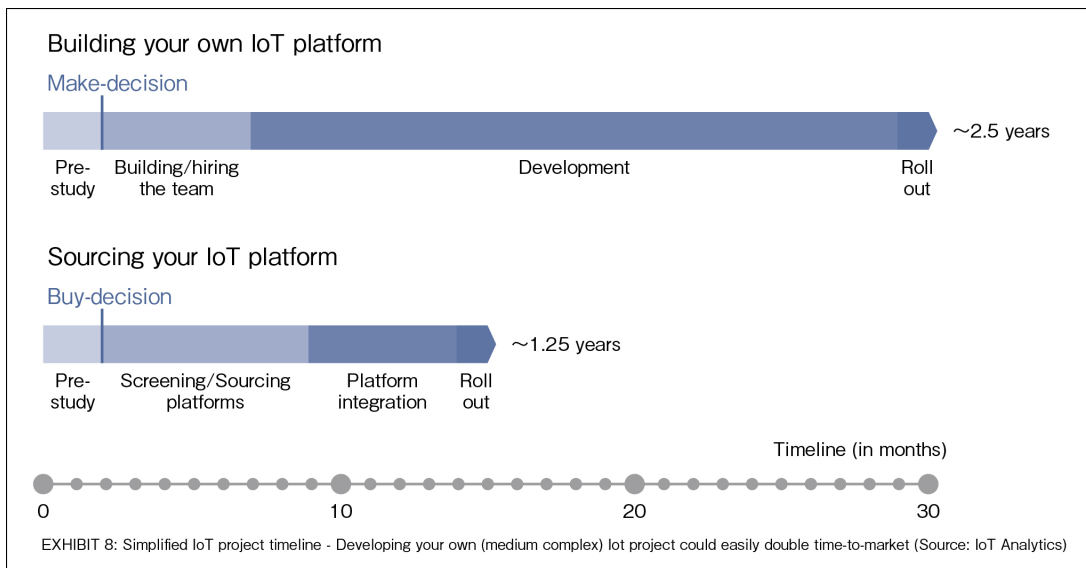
Building your own IoT platform

Make-decision

~2.5 years

Pre-study

Building/hiring the team

Development

Roll out

Sourcing your IoT platform

Buy-decision

~1.25 years

Pre-study

Screening/Sourcing platforms

Platform integration

Roll out

Timeline (in months)

0

10

20

30

EXHIBIT 8: Simplified IoT project timeline - Developing your own (medium complex) Iot project could easily double time-to-market (Source: IoT Analytics)